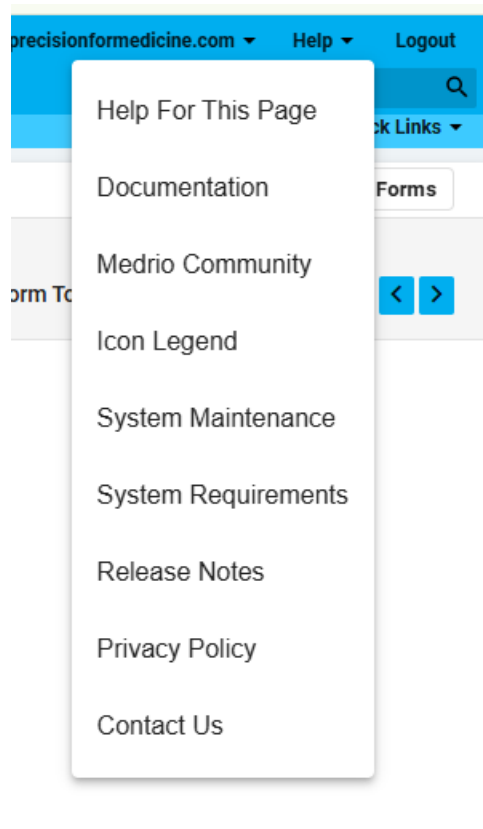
precisionformedicine.com ▾ Help ▾ Logout

ck Links ▾

Forms

orm To

Help For This Page

Documentation

Medrio Community

Icon Legend

System Maintenance

System Requirements

Release Notes

Privacy Policy

Contact Us